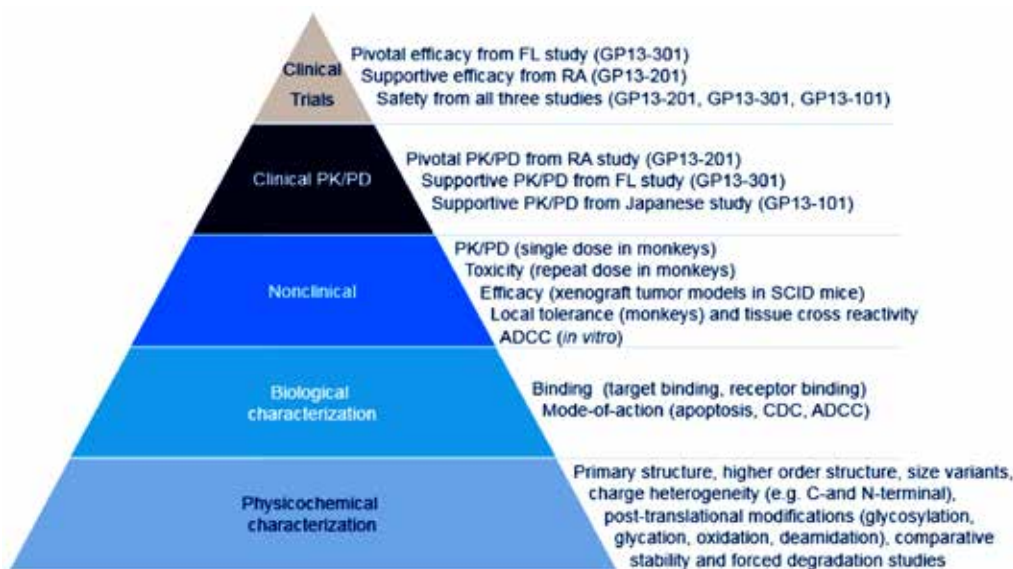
Clinical Trials

Pivotal efficacy from FL study (GP13-301)
Supportive efficacy from RA (GP13-201)
Safety from all three studies (GP13-201, GP13-301, GP13-101)

Clinical PK/PD

Pivotal PK/PD from RA study (GP13-201)
Supportive PK/PD from FL study (GP13-301)
Supportive PK/PD from Japanese study (GP13-101)

Nonclinical

PK/PD (single dose in monkeys)
Toxicity (repeat dose in monkeys)
Efficacy (xenograft tumor models in SCID mice)
Local tolerance (monkeys) and tissue cross reactivity
ADCC (in vitro)

Biological characterization

Binding (target binding, receptor binding)
Mode-of-action (apoptosis, CDC, ADCC)

Physicochemical characterization

Primary structure, higher order structure, size variants, charge heterogeneity (e.g. C-and N-terminal), post-translational modifications (glycosylation, glycation, oxidation, deamidation), comparative stability and forced degradation studies